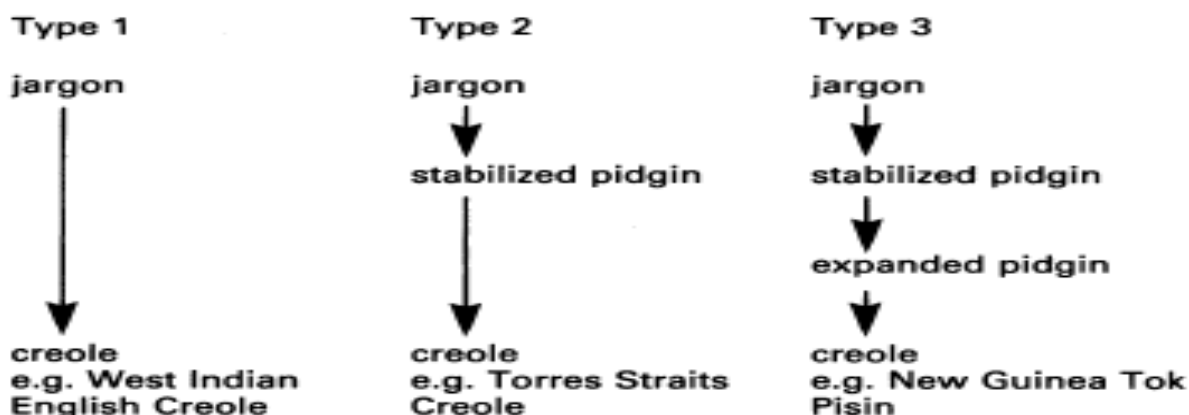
Type 1

jargon

creole
e.g. West Indian English Creole

Type 2

jargon

stabilized pidgin

creole
e.g. Torres Straits Creole

Type 3

jargon

stabilized pidgin

expanded pidgin

creole
e.g. New Guinea Tok Pisin